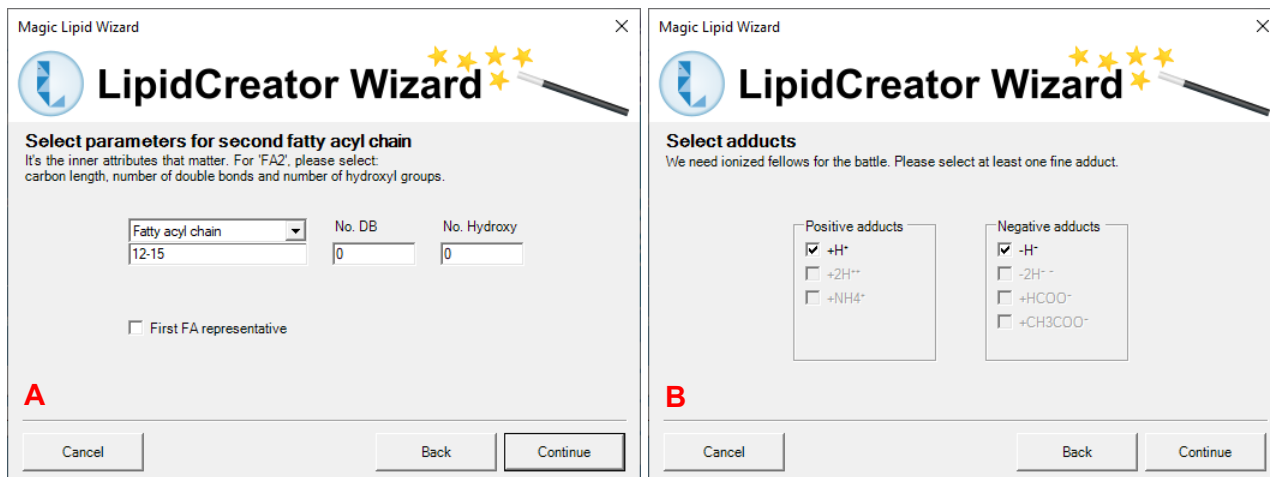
Magic Lipid Wizard

LipidCreator Wizard

Select parameters for second fatty acyl chain
It's the inner attributes that matter. For 'FA2', please select: carbon length, number of double bonds and number of hydroxyl groups.

Fatty acyl chain
No. DB
No. Hydroxy
12-15
0
0

First FA representative

A

Cancel
Back
Continue

Magic Lipid Wizard

LipidCreator Wizard

Select adducts
We need ionized fellows for the battle. Please select at least one fine adduct.

Positive adducts
$+H^+$
$+2H^{++}$
$+NH4^+$

Negative adducts
$-H^-$
$-2H^{--}$
$+HCOO^-$
$+CH3COO^-$

B

Cancel
Back
Continue